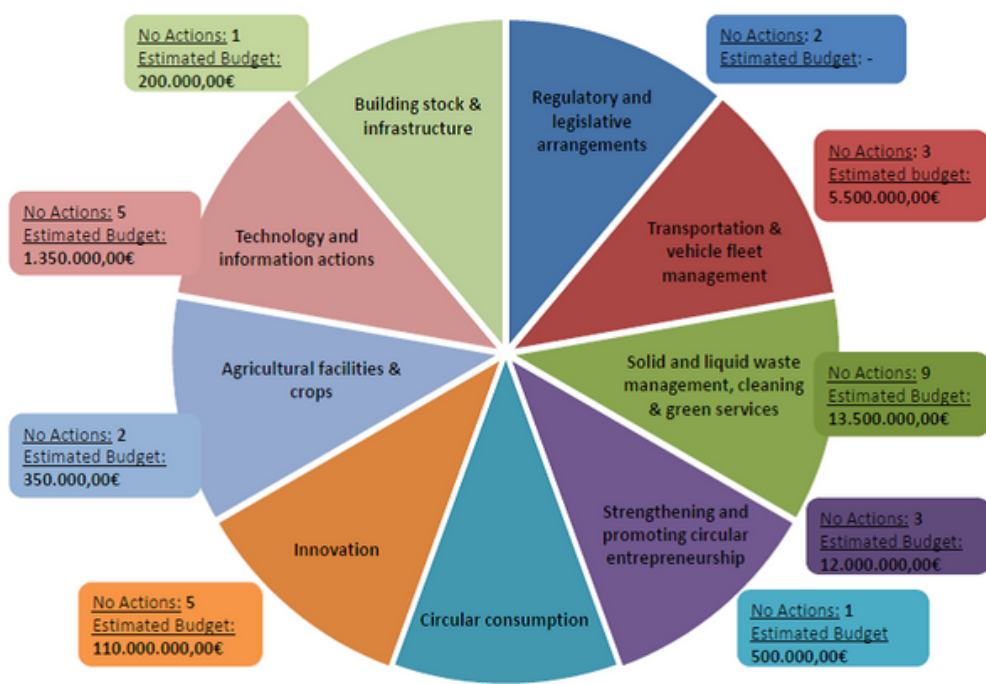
No Actions: 1
Estimated Budget:
200.000,00€

Building stock & infrastructure

Regulatory and legislative arrangements

No Actions: 2
Estimated Budget: -

No Actions: 3
Estimated budget:
5.500.000,00€

Transportation & vehicle fleet management

No Actions: 5
Estimated Budget:
1.350.000,00€

Technology and information actions

Solid and liquid waste management, cleaning & green services

No Actions: 9
Estimated Budget:
13.500.000,00€

Agricultural facilities & crops

No Actions: 2
Estimated Budget:
350.000,00€

Strengthening and promoting circular entrepreneurship

No Actions: 3
Estimated Budget:
12.000.000,00€

Innovation

No Actions: 5
Estimated Budget:
110.000.000,00€

Circular consumption

No Actions: 1
Estimated Budget
500.000,00€